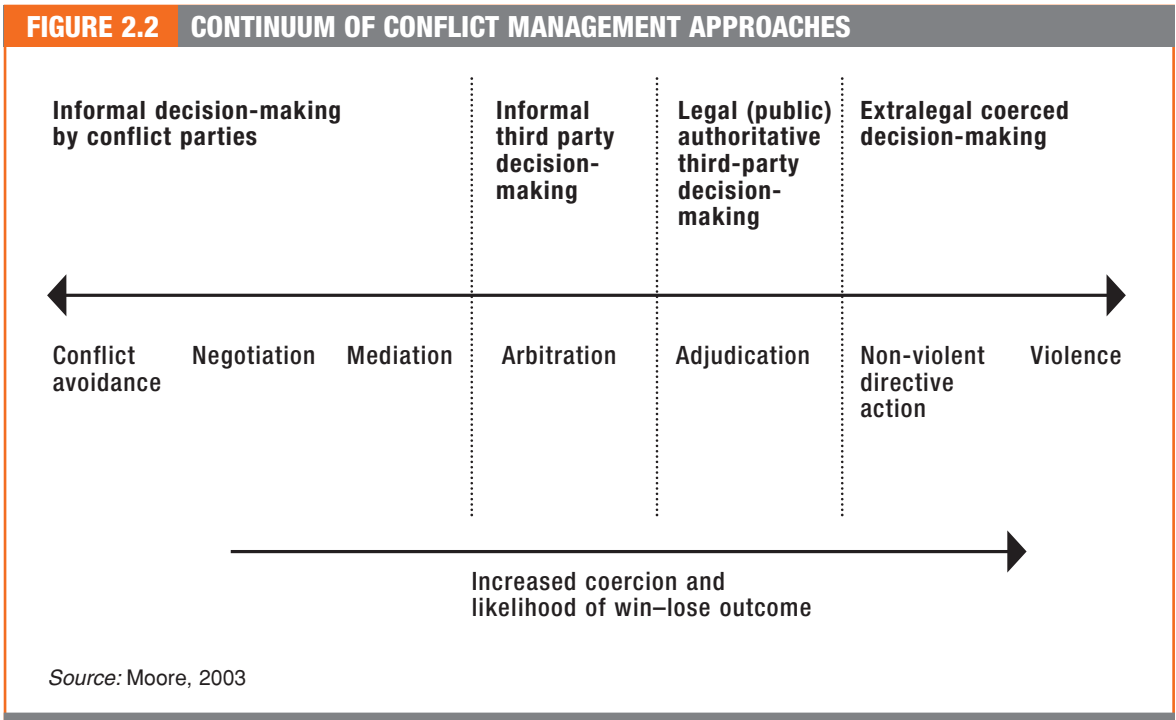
FIGURE 2.2 CONTINUUM OF CONFLICT MANAGEMENT APPROACHES

Informal decision-making by conflict parties

Informal third party decision-making

Legal (public) authoritative third-party decision-making

Extralegal coerced decision-making

Conflict avoidance

Negotiation

Mediation

Arbitration

Adjudication

Non-violent directive action

Violence

Increased coercion and likelihood of win–lose outcome

Source: Moore, 2003